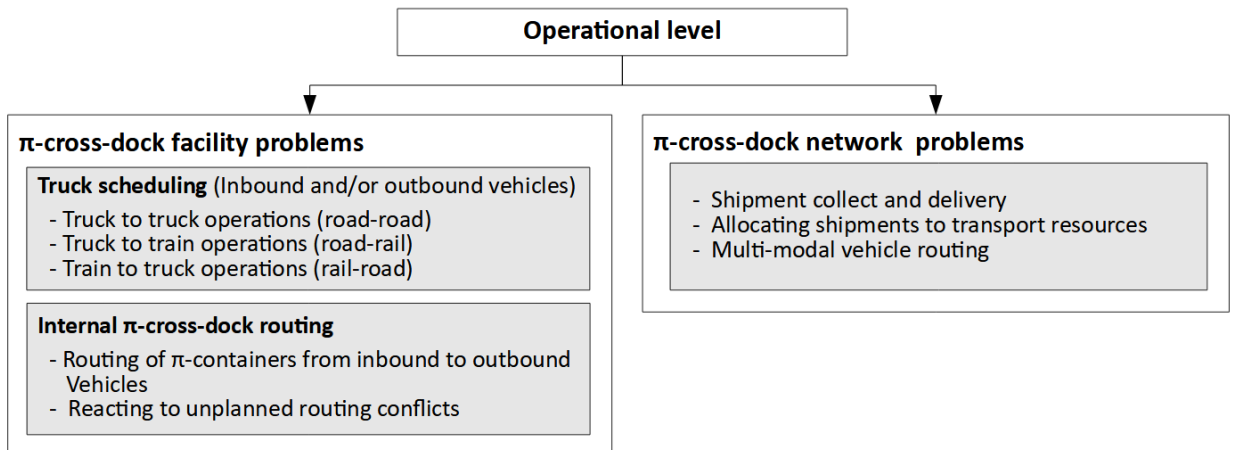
Operational level

π-cross-dock facility problems

Truck scheduling (Inbound and/or outbound vehicles)
- Truck to truck operations (road-road)
- Truck to train operations (road-rail)
- Train to truck operations (rail-road)

Internal π-cross-dock routing
- Routing of π-containers from inbound to outbound Vehicles
- Reacting to unplanned routing conflicts

π-cross-dock network problems

- Shipment collect and delivery
- Allocating shipments to transport resources
- Multi-modal vehicle routing